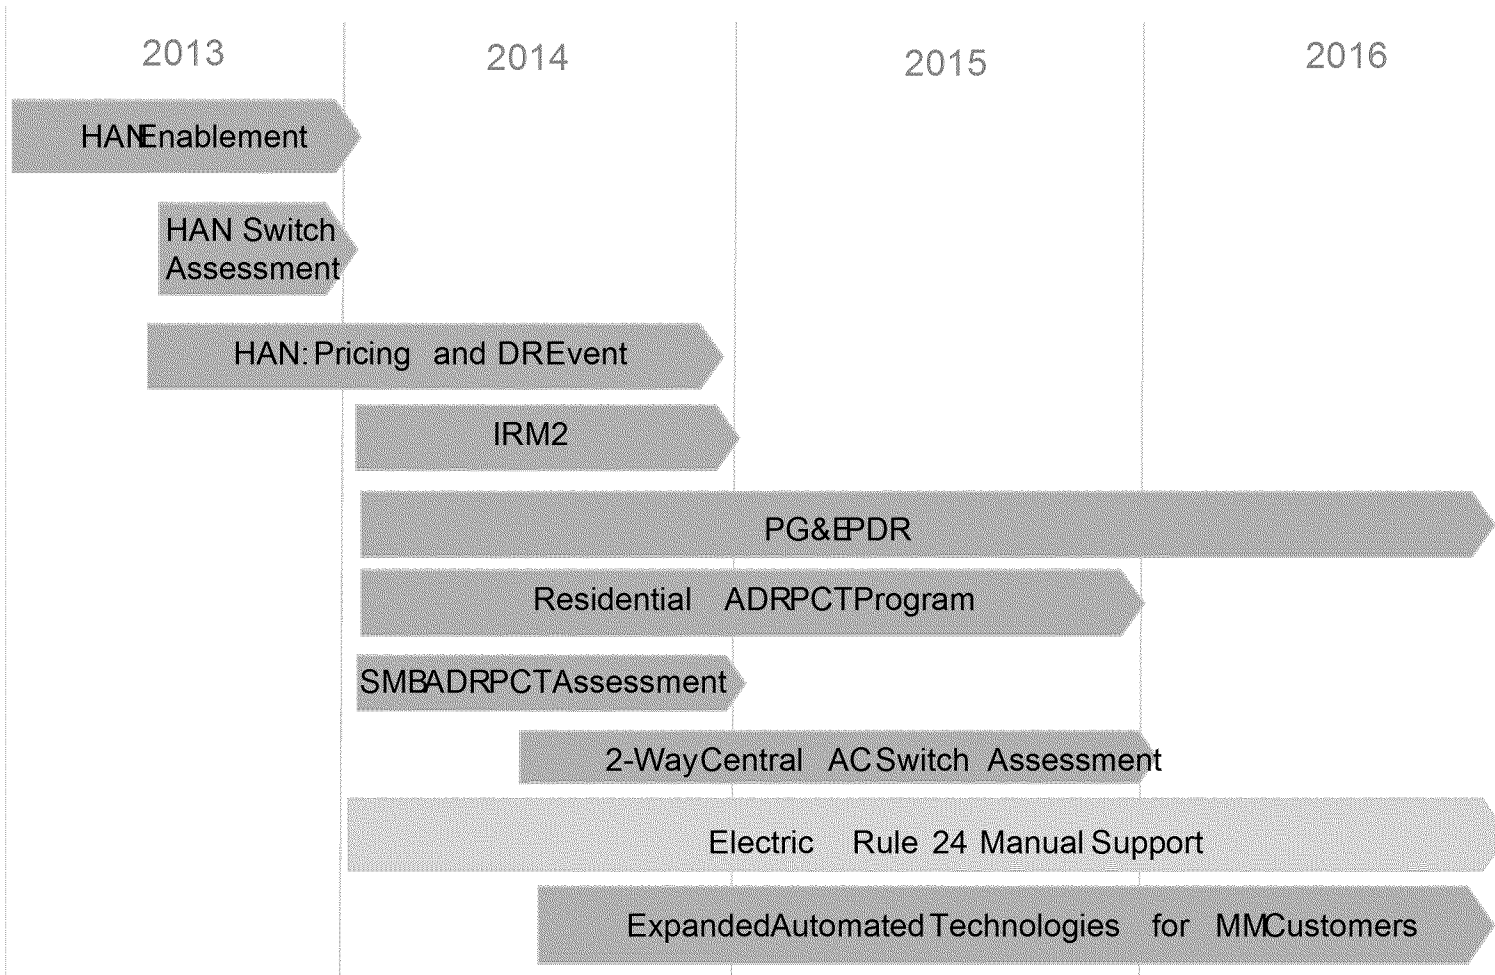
2013 2014 2015 2016

HANEnablement

HAN Switch Assessment

HAN: Pricing and DREvent

IRM2

PG&EPDR

Residential ADRPCTProgram

SMBADRPCTAssessment

2-WayCentral ACSwitch Assessment

Electric Rule 24 Manual Support

ExpandedAutomated Technologies for MMCustomers